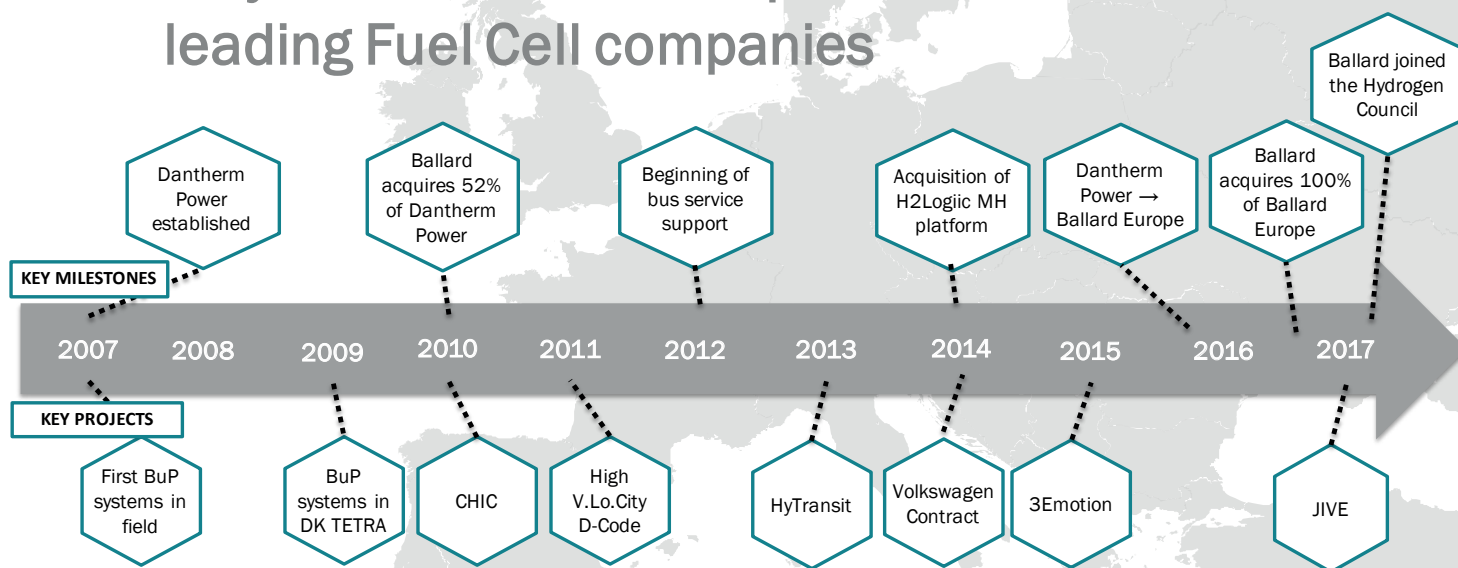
leading Fuel Cell companies

Ballard joined the Hydrogen Council

Dantherm Power established

Ballard acquires 52% of Dantherm Power

Beginning of bus service support

Acquisition of H2Logiic MH platform

Dantherm Power → Ballard Europe

Ballard acquires 100% of Ballard Europe

KEY MILESTONES

2007 2008 2009 2010 2011 2012 2013 2014 2015 2016 2017

KEY PROJECTS

First BuP systems in field

BuP systems in DK TETRA

CHIC

High V.Lo.City D-Code

HyTransit

Volkswagen Contract

3Emotion

JIVE